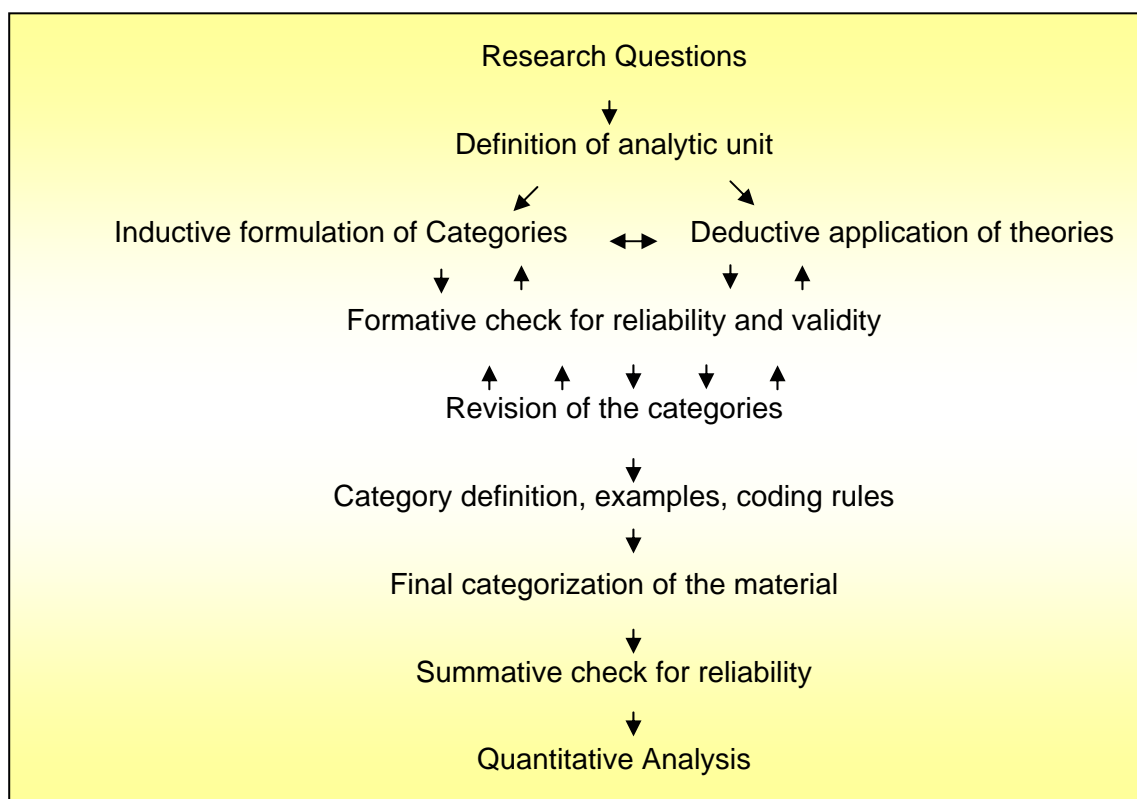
Research Questions

Definition of analytic unit

Inductive formulation of Categories

Deductive application of theories

Formative check for reliability and validity

Revision of the categories

Category definition, examples, coding rules

Final categorization of the material

Summative check for reliability

Quantitative Analysis